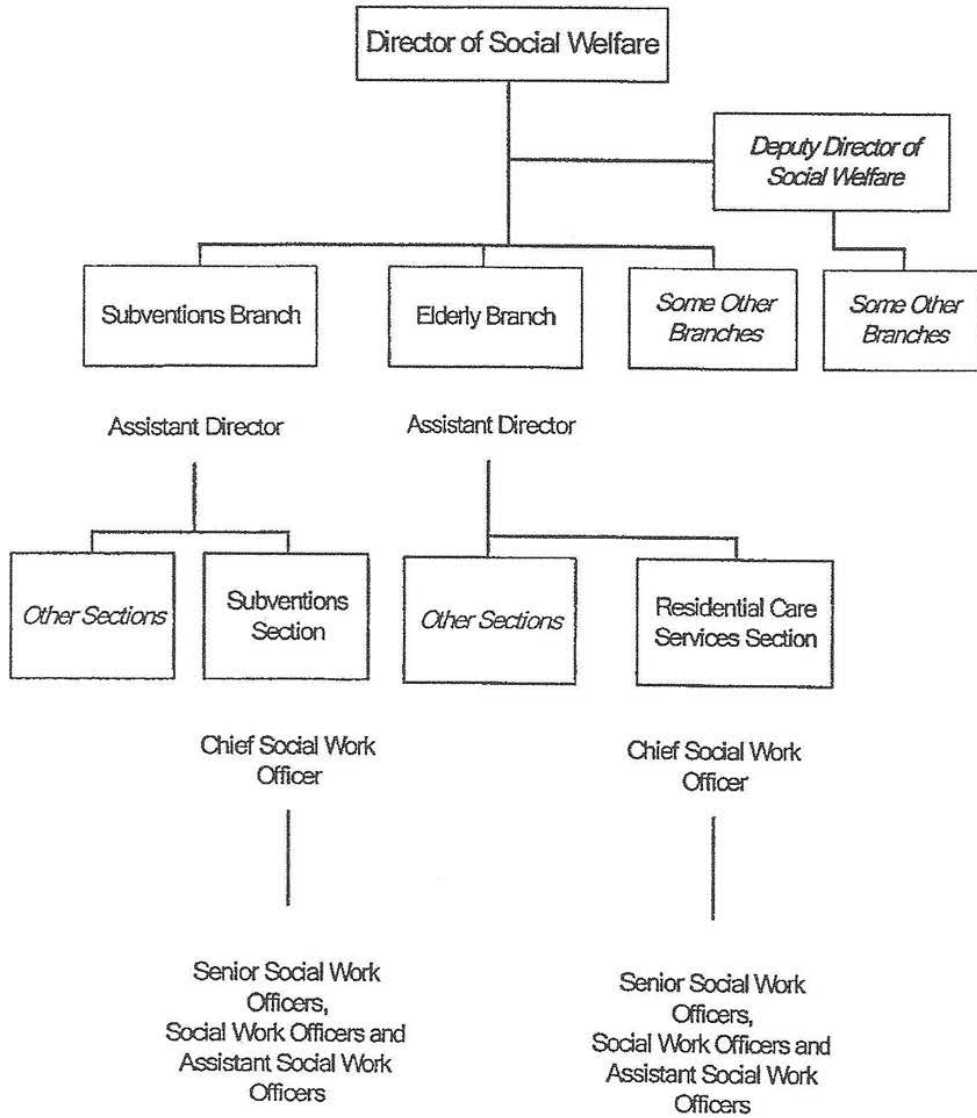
Director of Social Welfare

Deputy Director of Social Welfare

Subventions Branch

Elderly Branch

Some Other Branches

Some Other Branches

Assistant Director

Assistant Director

Other Sections

Subventions Section

Other Sections

Residential Care Services Section

Chief Social Work Officer

Chief Social Work Officer

Senior Social Work Officers, Social Work Officers and Assistant Social Work Officers

Senior Social Work Officers, Social Work Officers and Assistant Social Work Officers